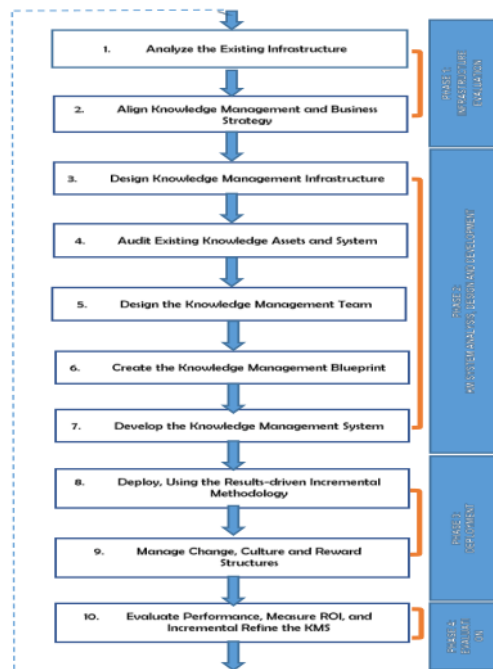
1. Analyze the Existing Infrastructure

2. Align Knowledge Management and Business Strategy

3. Design Knowledge Management Infrastructure

4. Audit Existing Knowledge Assets and System

5. Design the Knowledge Management Team

6. Create the Knowledge Management Blueprint

7. Develop the Knowledge Management System

8. Deploy, Using the Results-driven Incremental Methodology

9. Manage Change, Culture and Reward Structures

10. Evaluate Performance, Measure ROI, and Incremental Refine the KMS

PHASE 1 INFRASTRUCTURE EVALUATION

PHASE 2 KM SYSTEM ANALYSIS, DESIGN AND DEVELOPMENT

PHASE 3 DEPLOYMENT

PHASE 4 EVALUATION